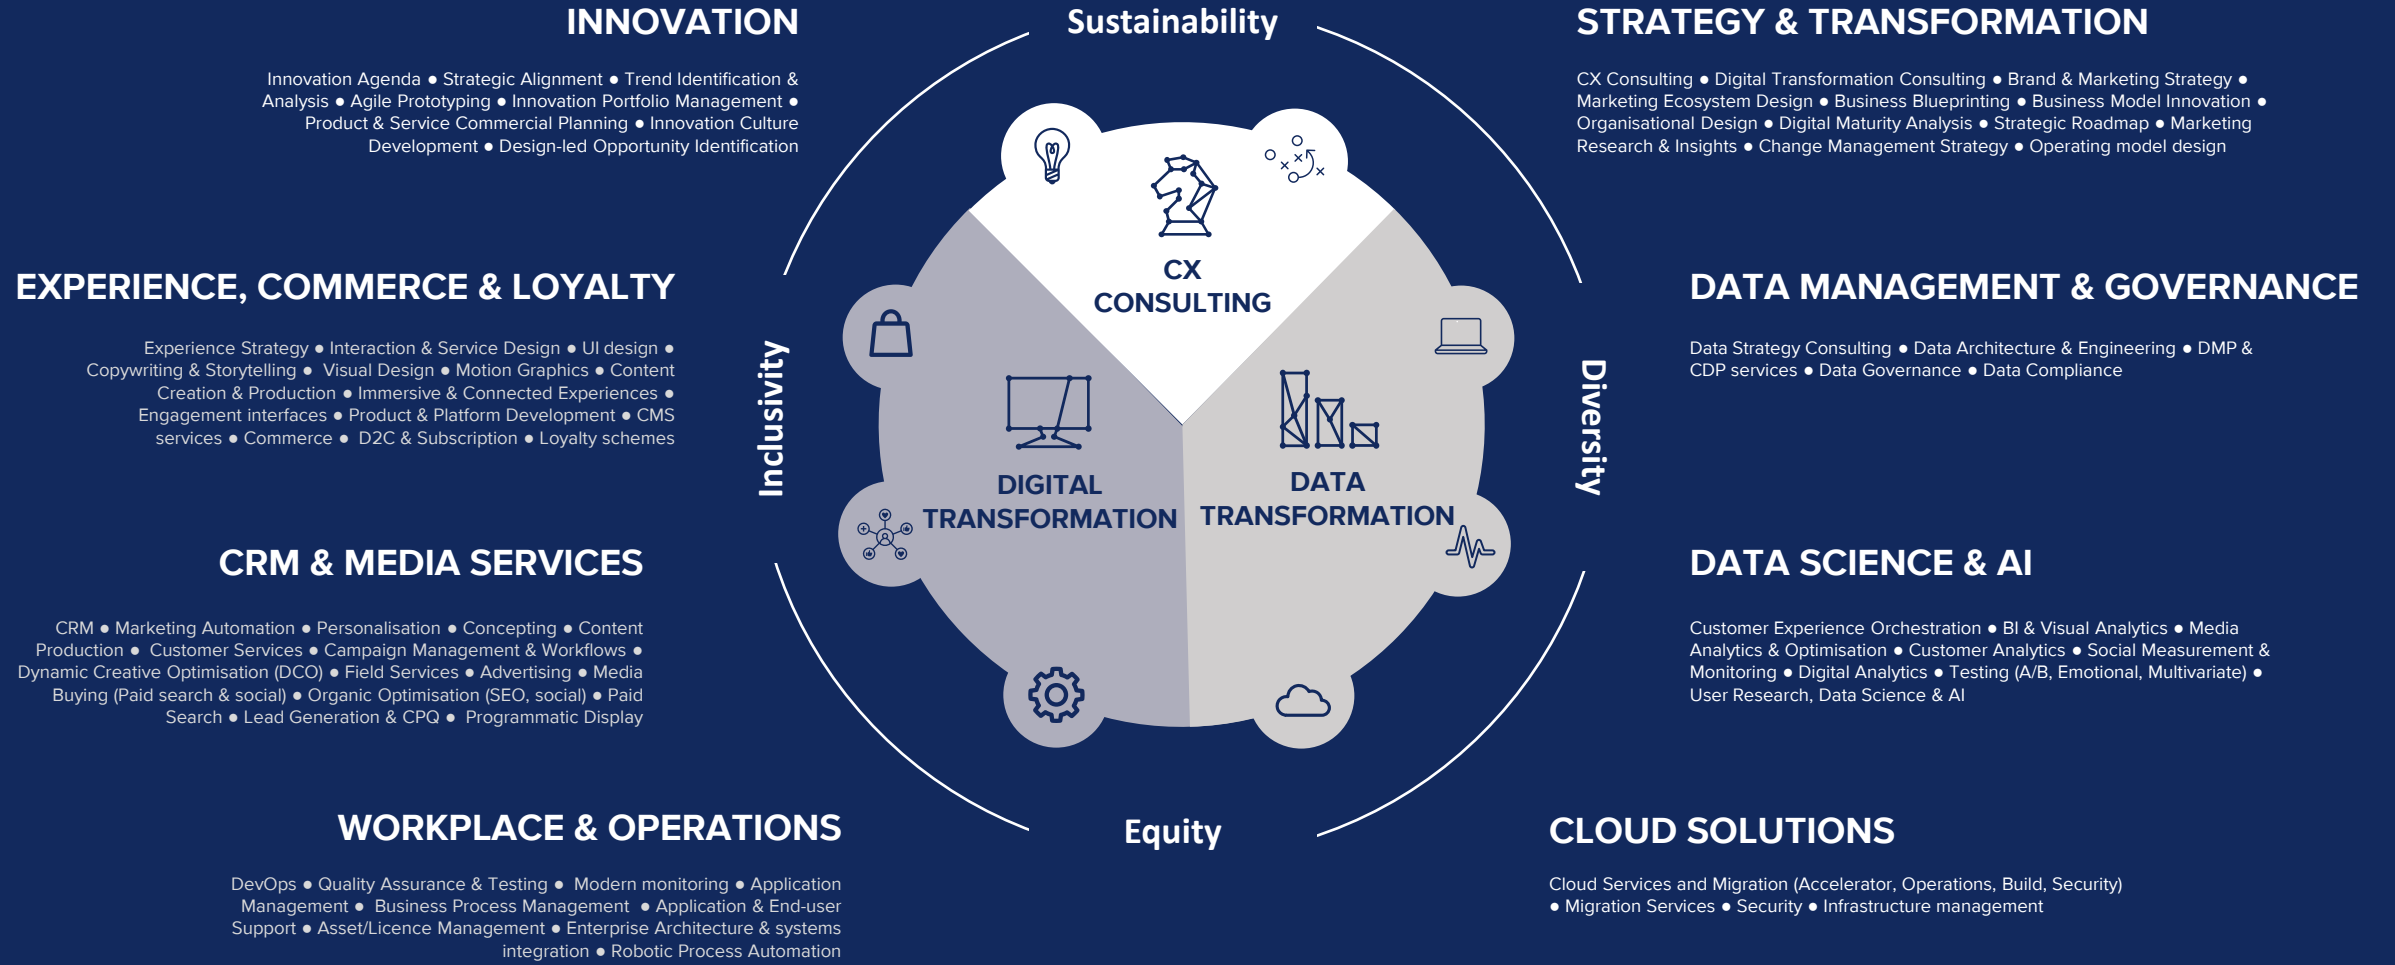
INNOVATION

Innovation Agenda • Strategic Alignment • Trend Identification & Analysis • Agile Prototyping • Innovation Portfolio Management • Product & Service Commercial Planning • Innovation Culture Development • Design-led Opportunity Identification

Sustainability

STRATEGY & TRANSFORMATION

CX Consulting • Digital Transformation Consulting • Brand & Marketing Strategy • Marketing Ecosystem Design • Business Blueprinting • Business Model Innovation • Organisational Design • Digital Maturity Analysis • Strategic Roadmap • Marketing Research & Insights • Change Management Strategy • Operating model design

EXPERIENCE, COMMERCE & LOYALTY

Experience Strategy • Interaction & Service Design • UI design • Copywriting & Storytelling • Visual Design • Motion Graphics • Content Creation & Production • Immersive & Connected Experiences • Engagement interfaces • Product & Platform Development • CMS services • Commerce • D2C & Subscription • Loyalty schemes

CX CONSULTING

DATA MANAGEMENT & GOVERNANCE

Data Strategy Consulting • Data Architecture & Engineering • DMP & CDP services • Data Governance • Data Compliance

Inclusivity

DIGITAL TRANSFORMATION

DATA TRANSFORMATION

Diversity

CRM & MEDIA SERVICES

CRM • Marketing Automation • Personalisation • Concepting • Content Production • Customer Services • Campaign Management & Workflows • Dynamic Creative Optimisation (DCO) • Field Services • Advertising • Media Buying (Paid search & social) • Organic Optimisation (SEO, social) • Paid Search • Lead Generation & CPQ • Programmatic Display

DATA SCIENCE & AI

Customer Experience Orchestration • BI & Visual Analytics • Media Analytics & Optimisation • Customer Analytics • Social Measurement & Monitoring • Digital Analytics • Testing (A/B, Emotional, Multivariate) • User Research, Data Science & AI

WORKPLACE & OPERATIONS

DevOps • Quality Assurance & Testing • Modern monitoring • Application Management • Business Process Management • Application & End-user Support • Asset/Licence Management • Enterprise Architecture & systems integration • Robotic Process Automation

Equity

CLOUD SOLUTIONS

Cloud Services and Migration (Accelerator, Operations, Build, Security) • Migration Services • Security • Infrastructure management